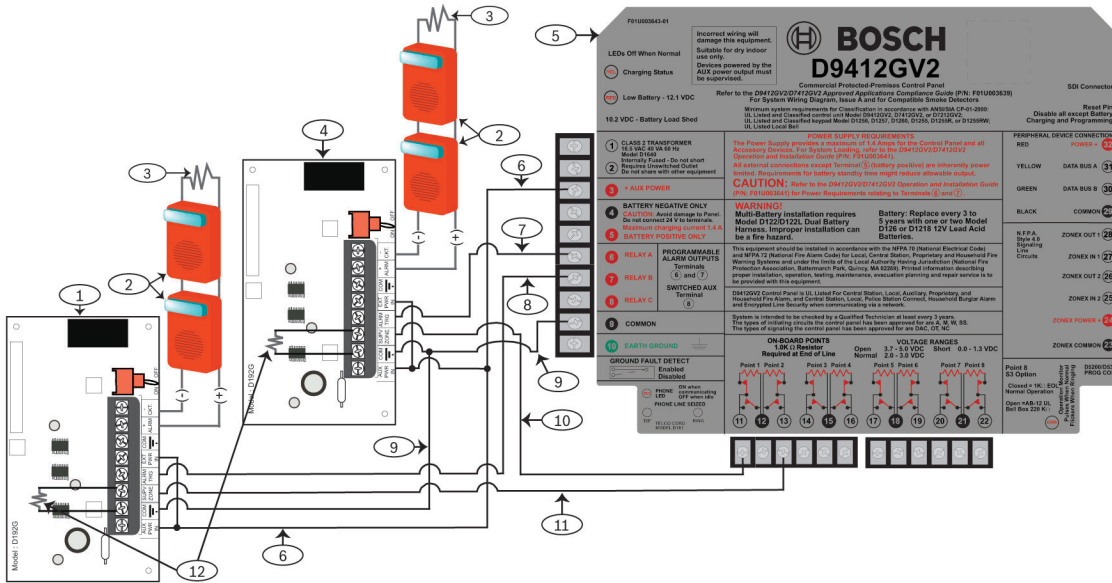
F01U003643-01

LEDs Off When Normal

Charging Status

Low Battery - 12.1 VDC

10.2 VDC - Battery Load Shed

Incorrect wiring will damage this equipment.

Suitable for dry indoor use only.

Devices powered by the AUX power output must be supervised.

BOSCH

D9412GV2

Commercial Protected-Premises Control Panel

Refer to the D9412GV2/D7412GV2 Approved Applications Compliance Guide (P/N: F01U003639) For System Wiring Diagram, Issue A and for Compatible Smoke Detectors

Minimum system requirements for Classification in accordance with ANSI/SIA CP-01-2000: UL Listed and Classified control unit Model D9412GV2, D7412GV2, or D7212GV2; UL Listed and Classified keypad Model D1255, D1257, D1260, D1255R, or D1255RW; UL Listed Local Bell

SDI Connector

Reset Pin
Disable all except Battery Charging and Programming

1 CLASS 2 TRANSFORMER 16.5 VAC 40 VA 60 Hz Model D1640 Internally Fused - Do not short Requires Unswitched Outlet Do not share with other equipment

2

3 + AUX POWER

POWER SUPPLY REQUIREMENTS
The Power Supply provides a maximum of 1.4 Amps for the Control Panel and all Accessory Devices. For System Loading, refer to the D9412GV2/D7412GV2 Operation and Installation Guide (P/N: F01U003641).
All external connections except Terminal 5 (battery positive) are inherently power limited. Requirements for battery standby time might reduce allowable output.

CAUTION: Refer to the D9412GV2/D7412GV2 Operation and Installation Guide (P/N: F01U003641) for Power Requirements relating to Terminals 6 and 7.

4 BATTERY NEGATIVE ONLY
CAUTION: Avoid damage to Panel. Do not connect 24 V to terminals.
Maximum charging current 1.4 A
5 BATTERY POSITIVE ONLY

WARNING!
Multi-Battery installation requires Model D122/D122L Dual Battery Harness. Improper installation can be a fire hazard.

Battery: Replace every 3 to 5 years with one or two Model D126 or D1218 12V Lead Acid Batteries.

6 RELAY A
7 RELAY B
8 RELAY C

PROGRAMMABLE ALARM OUTPUTS Terminals 6 and 7
SWITCHED AUX Terminal 8

This equipment should be installed in accordance with the NFPA 70 (National Electrical Code) and NFPA 72 (National Fire Alarm Code) for Local, Central Station, Proprietary and Household Fire Warning Systems and under the limits of the Local Authority Having Jurisdiction (National Fire Protection Association, Batterymarch Park, Quincy, MA 02269). Printed information describing proper installation, operation, testing, maintenance, evacuation planning and repair service is to be provided with this equipment.

D9412GV2 Control Panel is UL Listed For Central Station, Local, Auxiliary, Proprietary, and Household Fire Alarm, and Central Station, Local, Police Station Connect, Household Burglar Alarm and Encrypted Line Security when communicating via a network.

9 COMMON

System is intended to be checked by a Qualified Technician at least every 3 years. The types of initiating circuits the control panel has been approved for are A, W, WS. The types of signaling the control panel has been approved for are DAC, OT, NC

10 EARTH GROUND

GROUND FAULT DETECT
Enabled
Disabled

ON-BOARD POINTS
1.0K Ω Resistor
Required at End of Line

VOLTAGE RANGES
Open 3.7 - 5.0 VDC Short 0.0 - 1.3 VDC
Normal 2.0 - 3.0 VDC

PHONE LED
ON when communicating
OFF when idle
PHONE LINE SEIZED
TIP TELCO CORD MODEL D161 RING

Point 1 Point 2 Point 3 Point 4 Point 5 Point 6 Point 7 Point 8

11 12 13 14 15 16 17 18 19 20 21 22

PERIPHERAL DEVICE CONNECTIONS
RED POWER + 32
YELLOW DATA BUS A 31
GREEN DATA BUS B 30
BLACK COMMON 29

N.F.P.A. Style 4.0 Signaling Line Circuits
ZONEX OUT 1 28
ZONEX IN 1 27
ZONEX OUT 2 26
ZONEX IN 2 25
ZONEX POWER + 24
ZONEX COMMON 23

Point 8 S3 Option
Closed = 1K: EOL Normal Operation
Open = AB-12 UL Bell Box 220 K

D5200/DS PROG CO

Model D192G
ALARM CKT
AUX PWR
SUPV ZONE

1 2 3 4 5 6 7 8 9 10 11 12